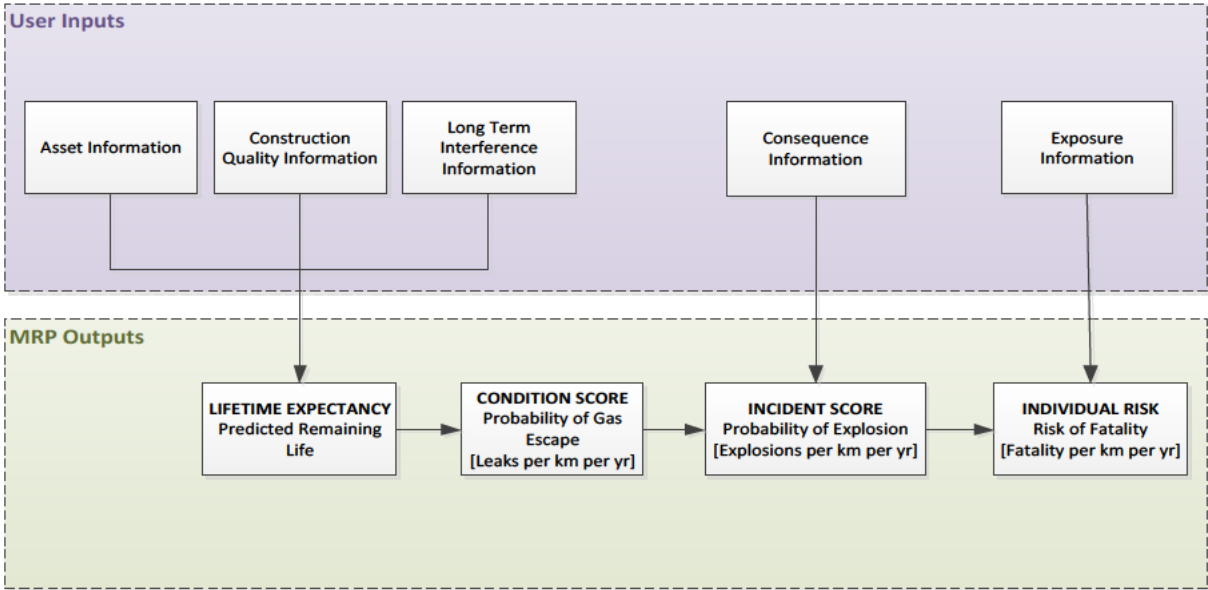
User Inputs

Asset Information

Construction Quality Information

Long Term Interference Information

Consequence Information

Exposure Information

MRP Outputs

LIFETIME EXPECTANCY
Predicted Remaining Life

CONDITION SCORE
Probability of Gas Escape
[Leaks per km per yr]

INCIDENT SCORE
Probability of Explosion
[Explosions per km per yr]

INDIVIDUAL RISK
Risk of Fatality
[Fatality per km per yr]